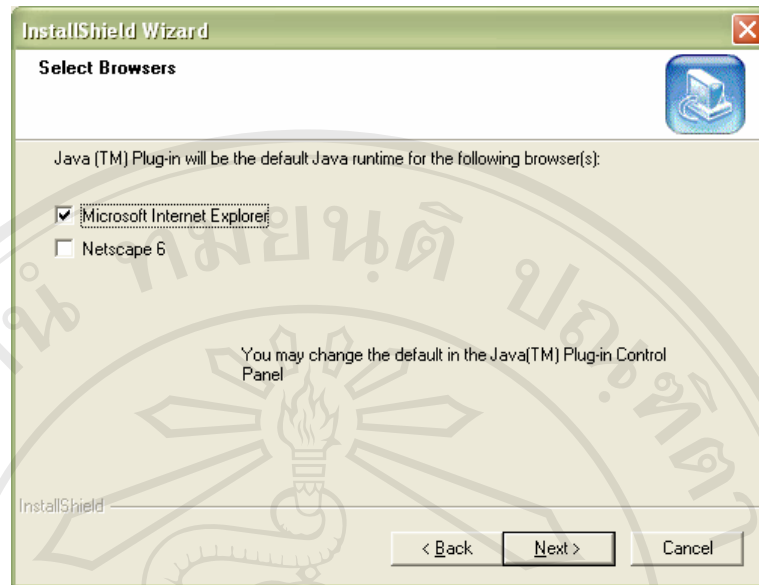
InstallShield Wizard

Select Browsers

Java (TM) Plug-in will be the default Java runtime for the following browser(s):

Microsoft Internet Explorer

Netscape 6

You may change the default in the Java(TM) Plug-in Control Panel

InstallShield

< Back

Next >

Cancel

หมิยนติ ปก